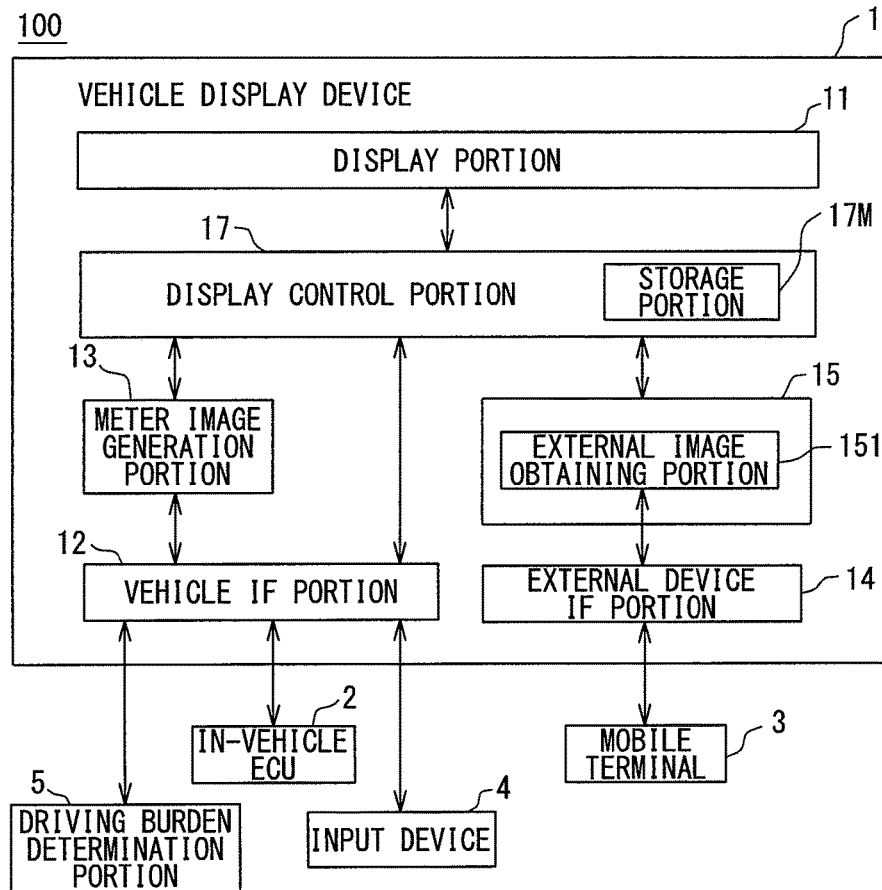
100

1

VEHICLE DISPLAY DEVICE

11

DISPLAY PORTION

17

17M

DISPLAY CONTROL PORTION

STORAGE PORTION

13

15

METER IMAGE GENERATION PORTION

EXTERNAL IMAGE OBTAINING PORTION

151

12

VEHICLE IF PORTION

EXTERNAL DEVICE IF PORTION

14

2

IN-VEHICLE ECU

3

MOBILE TERMINAL

5

4

DRIVING BURDEN DETERMINATION PORTION

INPUT DEVICE